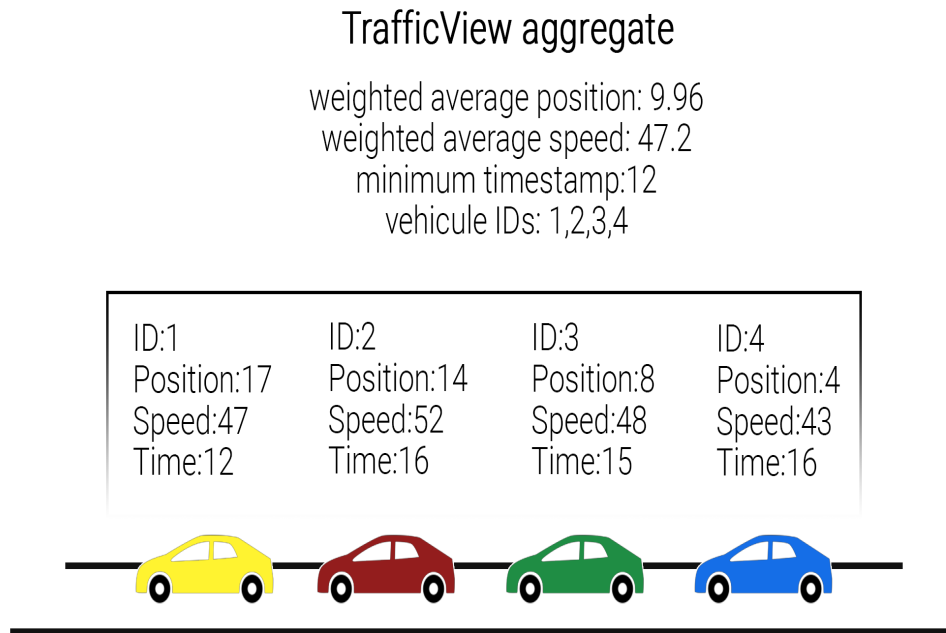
TrafficView aggregate

weighted average position: 9.96
weighted average speed: 47.2
minimum timestamp:12
vehicule IDs: 1,2,3,4

ID:1
Position:17
Speed:47
Time:12

ID:2
Position:14
Speed:52
Time:16

ID:3
Position:8
Speed:48
Time:15

ID:4
Position:4
Speed:43
Time:16